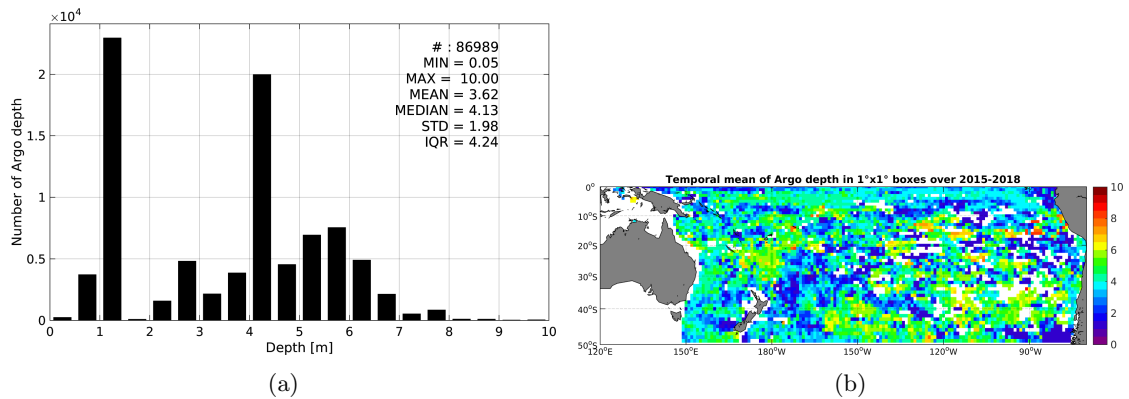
$\times10^4$

Number of Argo depth

2
1.5
1
0.5
0

# : 86989
MIN = 0.05
MAX = 10.00
MEAN = 3.62
MEDIAN = 4.13
STD = 1.98
IQR = 4.24

0 1 2 3 4 5 6 7 8 9 10

Depth [m]

(a)

Temporal mean of Argo depth in 1°x1° boxes over 2015-2018

0°
10°S
20°S
30°S
40°S
50°S

120°E 150°E 180°W 150°W 120°W 90°W

10
8
6
4
2
0

(b)